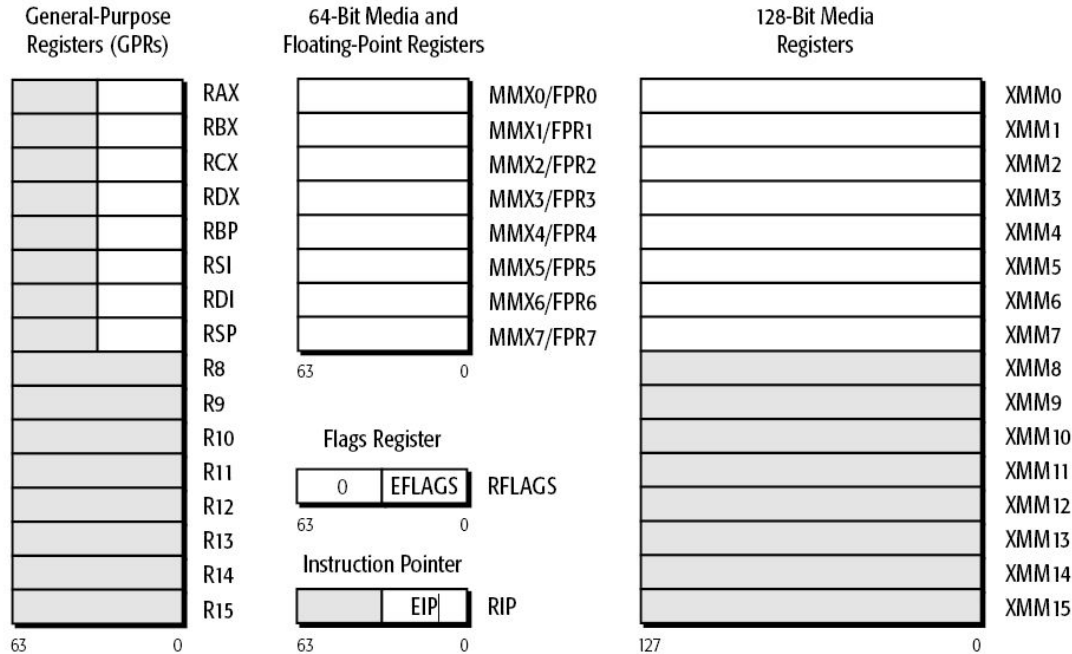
General-Purpose Registers (GPRs)

RAX
RBX
RCX
RDX
RBP
RSI
RDI
RSP
R8
R9
R10
R11
R12
R13
R14
R15

63 0

64-Bit Media and Floating-Point Registers

MMX0/FPR0
MMX1/FPR1
MMX2/FPR2
MMX3/FPR3
MMX4/FPR4
MMX5/FPR5
MMX6/FPR6
MMX7/FPR7

63 0

Flags Register

0 EFLAGS RFLAGS

63 0

Instruction Pointer

EIP RIP

63 0

128-Bit Media Registers

XMM0
XMM1
XMM2
XMM3
XMM4
XMM5
XMM6
XMM7
XMM8
XMM9
XMM10
XMM11
XMM12
XMM13
XMM14
XMM15

127 0